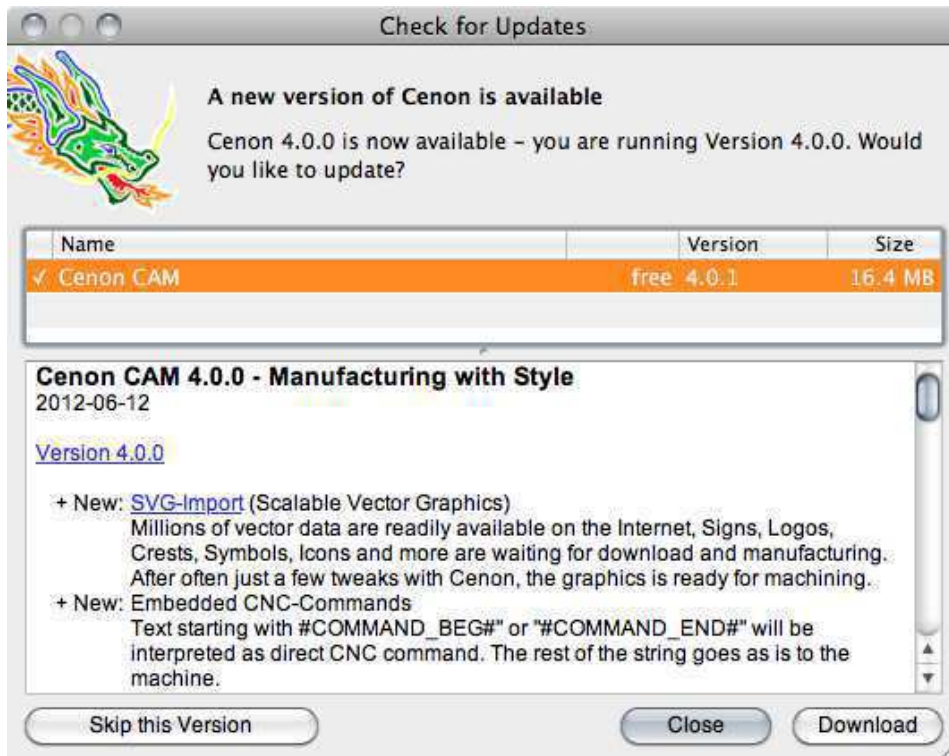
Check for Updates

A new version of Cenon is available

Cenon 4.0.0 is now available – you are running Version 4.0.0. Would you like to update?

| | Name | | Version | Size |
|---|---|---|---|---|
| ✓ | Cenon CAM | free | 4.0.1 | 16.4 MB |

Cenon CAM 4.0.0 - Manufacturing with Style
2012-06-12

Version 4.0.0

+ New: SVG-Import (Scalable Vector Graphics)
Millions of vector data are readily available on the Internet, Signs, Logos, Crests, Symbols, Icons and more are waiting for download and manufacturing. After often just a few tweaks with Cenon, the graphics is ready for machining.
+ New: Embedded CNC-Commands
Text starting with #COMMAND_BEG#" or "#COMMAND_END#" will be interpreted as direct CNC command. The rest of the string goes as is to the machine.

Skip this Version

Close

Download